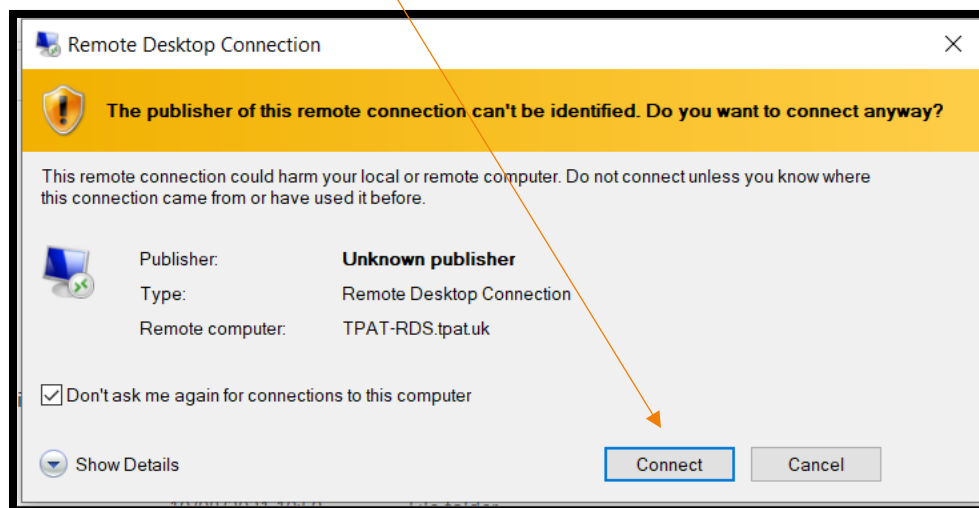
Remote Desktop Connection

The publisher of this remote connection can't be identified. Do you want to connect anyway?

This remote connection could harm your local or remote computer. Do not connect unless you know where this connection came from or have used it before.

| | |
|---|---|
| Publisher: | Unknown publisher |
| Type: | Remote Desktop Connection |
| Remote computer: | TPAT-RDS.tpat.uk |

Don't ask me again for connections to this computer

Show Details

Connect

Cancel